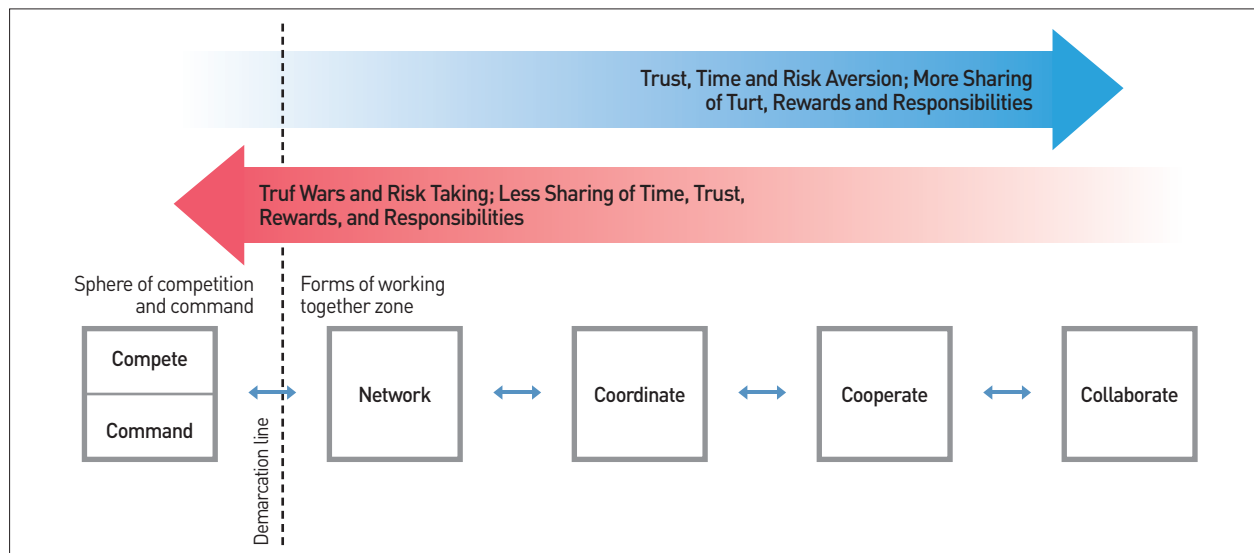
Trust, Time and Risk Aversion; More Sharing of Turt, Rewards and Responsibilities

Truf Wars and Risk Taking; Less Sharing of Time, Trust, Rewards, and Responsibilities

Sphere of competition and command

Forms of working together zone

Compete

Command

Demarcation line

Network

Coordinate

Cooperate

Collaborate